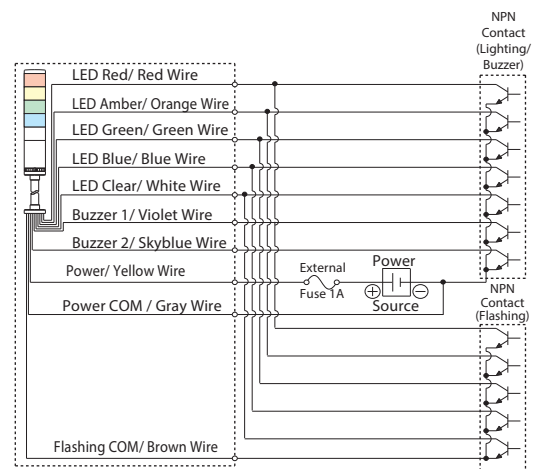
NPN
Contact
(Lighting/
Buzzer)

LED Red/ Red Wire
LED Amber/ Orange Wire
LED Green/ Green Wire
LED Blue/ Blue Wire
LED Clear/ White Wire
Buzzer 1/ Violet Wire
Buzzer 2/ Skyblue Wire
Power/ Yellow Wire
Power COM / Gray Wire
Flashing COM/ Brown Wire

External
Fuse 1A

Power
Source

$\oplus$ $\ominus$

NPN
Contact
(Flashing)